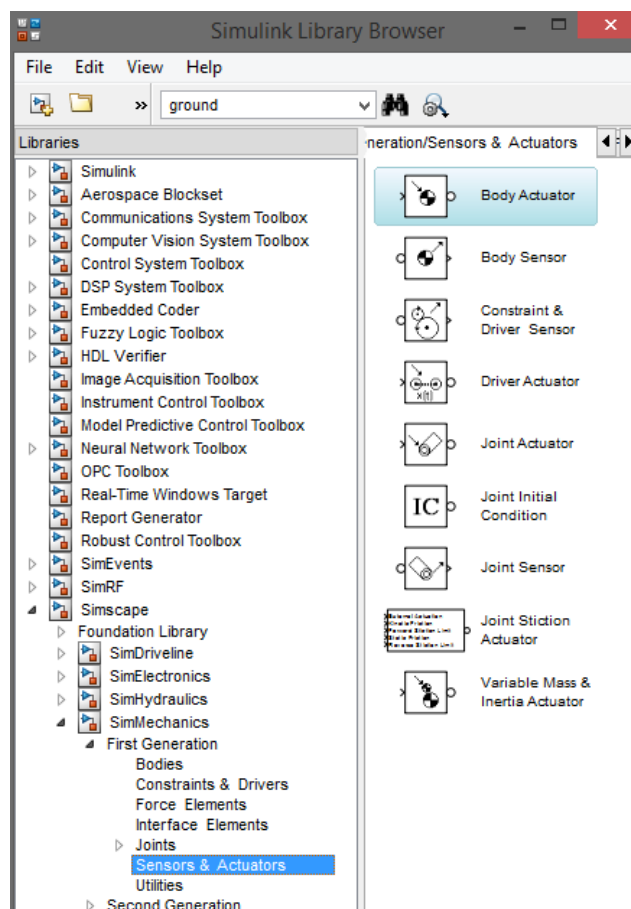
Simulink Library Browser

File Edit View Help

ground

Libraries

Simulink
Aerospace Blockset
Communications System Toolbox
Computer Vision System Toolbox
Control System Toolbox
DSP System Toolbox
Embedded Coder
Fuzzy Logic Toolbox
HDL Verifier
Image Acquisition Toolbox
Instrument Control Toolbox
Model Predictive Control Toolbox
Neural Network Toolbox
OPC Toolbox
Real-Time Windows Target
Report Generator
Robust Control Toolbox
SimEvents
SimRF
Simscape
Foundation Library
SimDriveline
SimElectronics
SimHydraulics
SimMechanics
First Generation
Bodies
Constraints & Drivers
Force Elements
Interface Elements
Joints
Sensors & Actuators
Utilities
Second Generation

neration/Sensors & Actuators

Body Actuator
Body Sensor
Constraint & Driver Sensor
Driver Actuator
Joint Actuator
IC
Joint Initial Condition
Joint Sensor
Joint Stiction Actuator
Variable Mass & Inertia Actuator